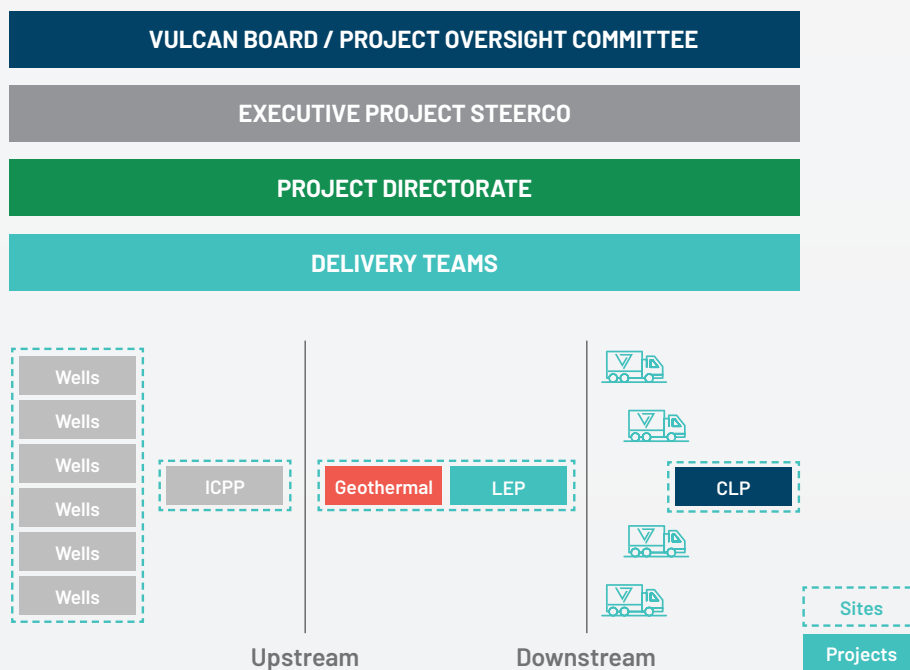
VULCAN BOARD / PROJECT OVERSIGHT COMMITTEE

EXECUTIVE PROJECT STEERCO

PROJECT DIRECTORATE

DELIVERY TEAMS

Wells
Wells
Wells
Wells
Wells
Wells

ICPP

Geothermal

LEP

CLP

Sites

Projects

Upstream

Downstream